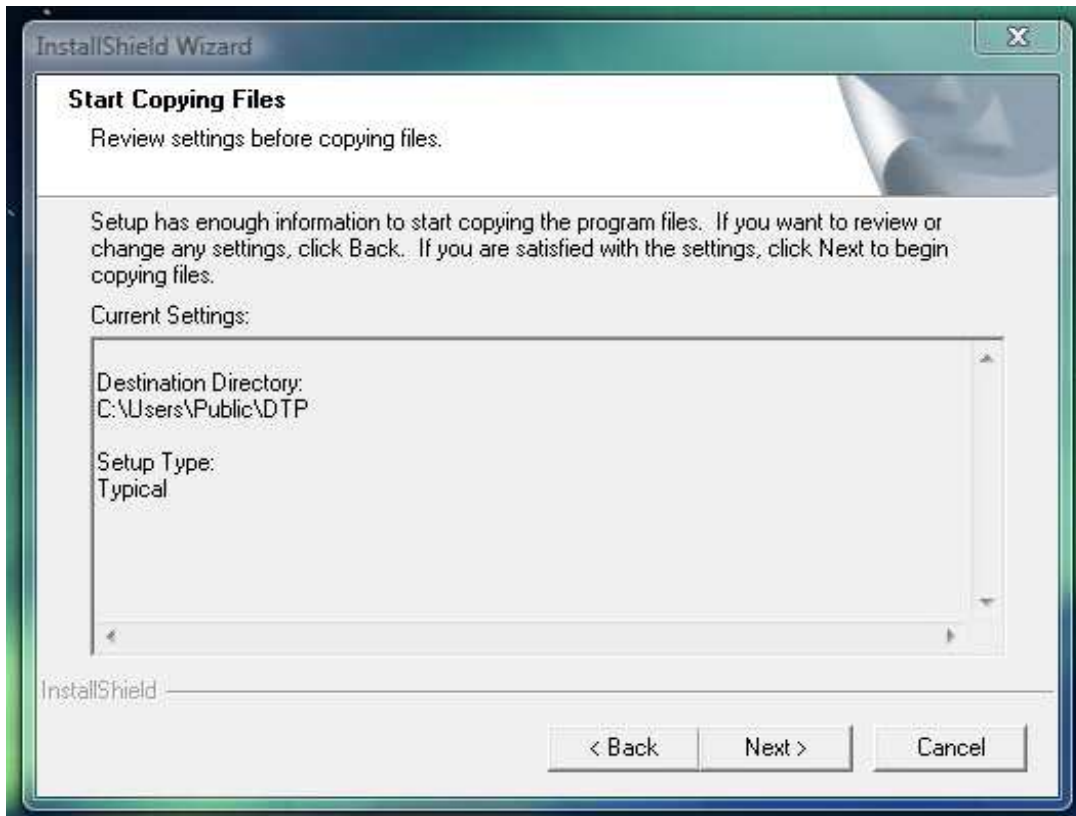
InstallShield Wizard

X

Start Copying Files

Review settings before copying files.

Setup has enough information to start copying the program files. If you want to review or change any settings, click Back. If you are satisfied with the settings, click Next to begin copying files.

Current Settings:

Destination Directory:
C:\Users\Public\DTP

Setup Type:
Typical

InstallShield

< Back

Next >

Cancel